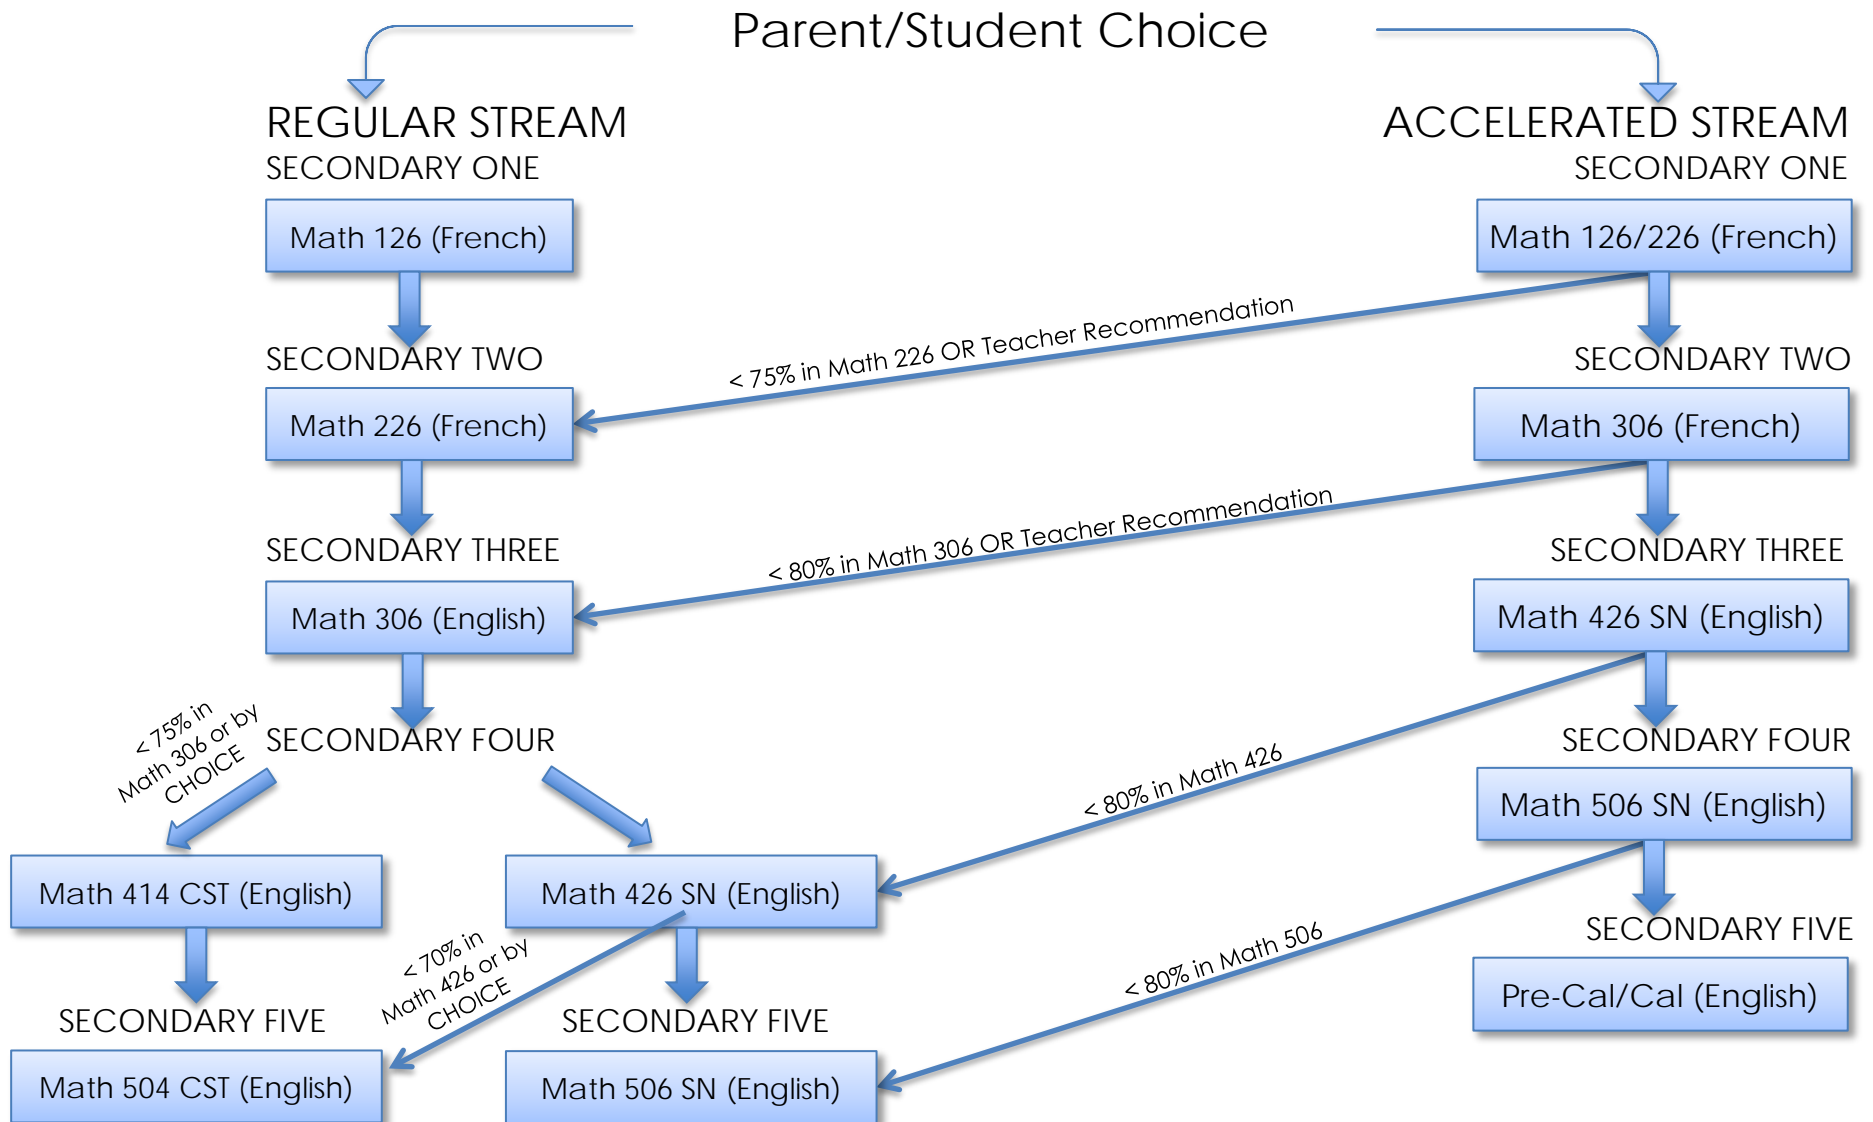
Parent/Student Choice

REGULAR STREAM
SECONDARY ONE
Math 126 (French)
SECONDARY TWO
Math 226 (French)
SECONDARY THREE
Math 306 (English)
SECONDARY FOUR
< 75% in Math 306 or by CHOICE
Math 414 CST (English)
Math 426 SN (English)
SECONDARY FIVE
Math 504 CST (English)
< 70% in Math 426 or by CHOICE
SECONDARY FIVE
Math 506 SN (English)

ACCELERATED STREAM
SECONDARY ONE
Math 126/226 (French)
< 75% in Math 226 OR Teacher Recommendation
SECONDARY TWO
Math 306 (French)
< 80% in Math 306 OR Teacher Recommendation
SECONDARY THREE
Math 426 SN (English)
SECONDARY FOUR
< 80% in Math 426
Math 506 SN (English)
SECONDARY FIVE
< 80% in Math 506
Pre-Cal/Cal (English)